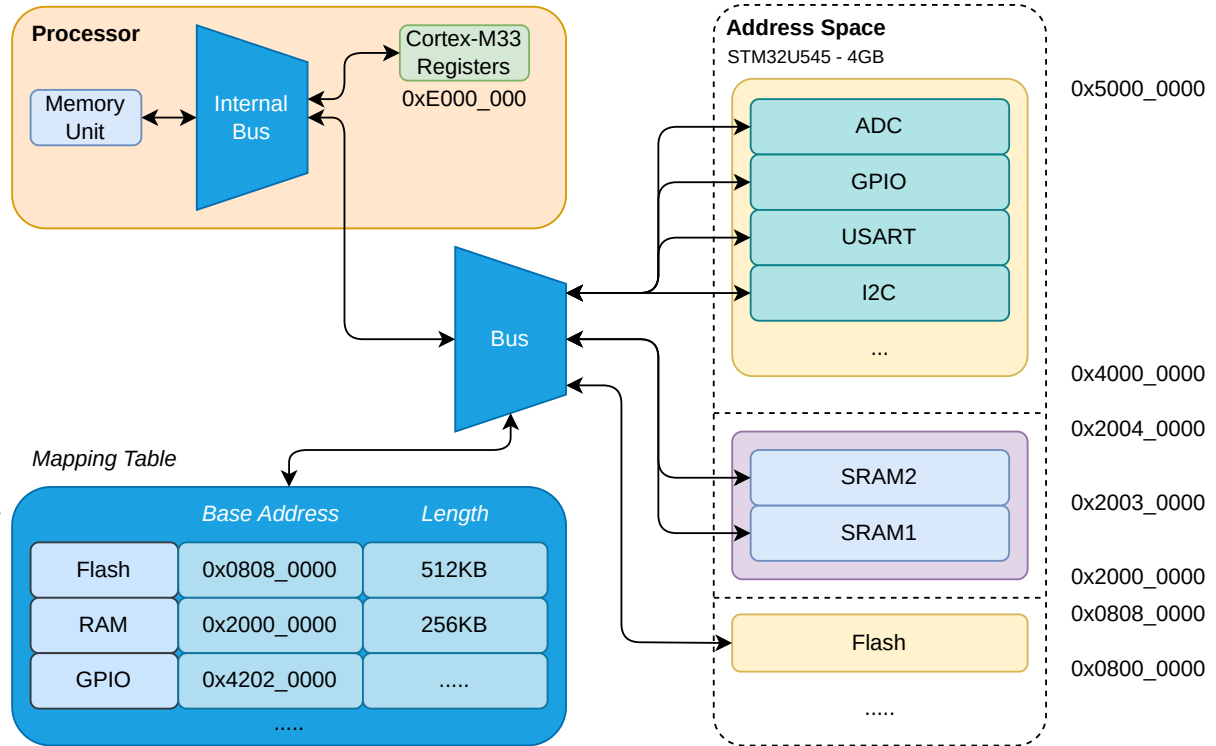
Processor

Memory Unit

Internal Bus

Cortex-M33 Registers

0xE000_000

Bus

Mapping Table

| | Base Address | Length |
|---|---|---|
| Flash | 0x0808_0000 | 512KB |
| RAM | 0x2000_0000 | 256KB |
| GPIO | 0x4202_0000 | ..... |

.....

Address Space

STM32U545 - 4GB

ADC

GPIO

USART

I2C

...

SRAM2

SRAM1

Flash

.....

0x5000_0000

0x4000_0000

0x2004_0000

0x2003_0000

0x2000_0000

0x0808_0000

0x0800_0000